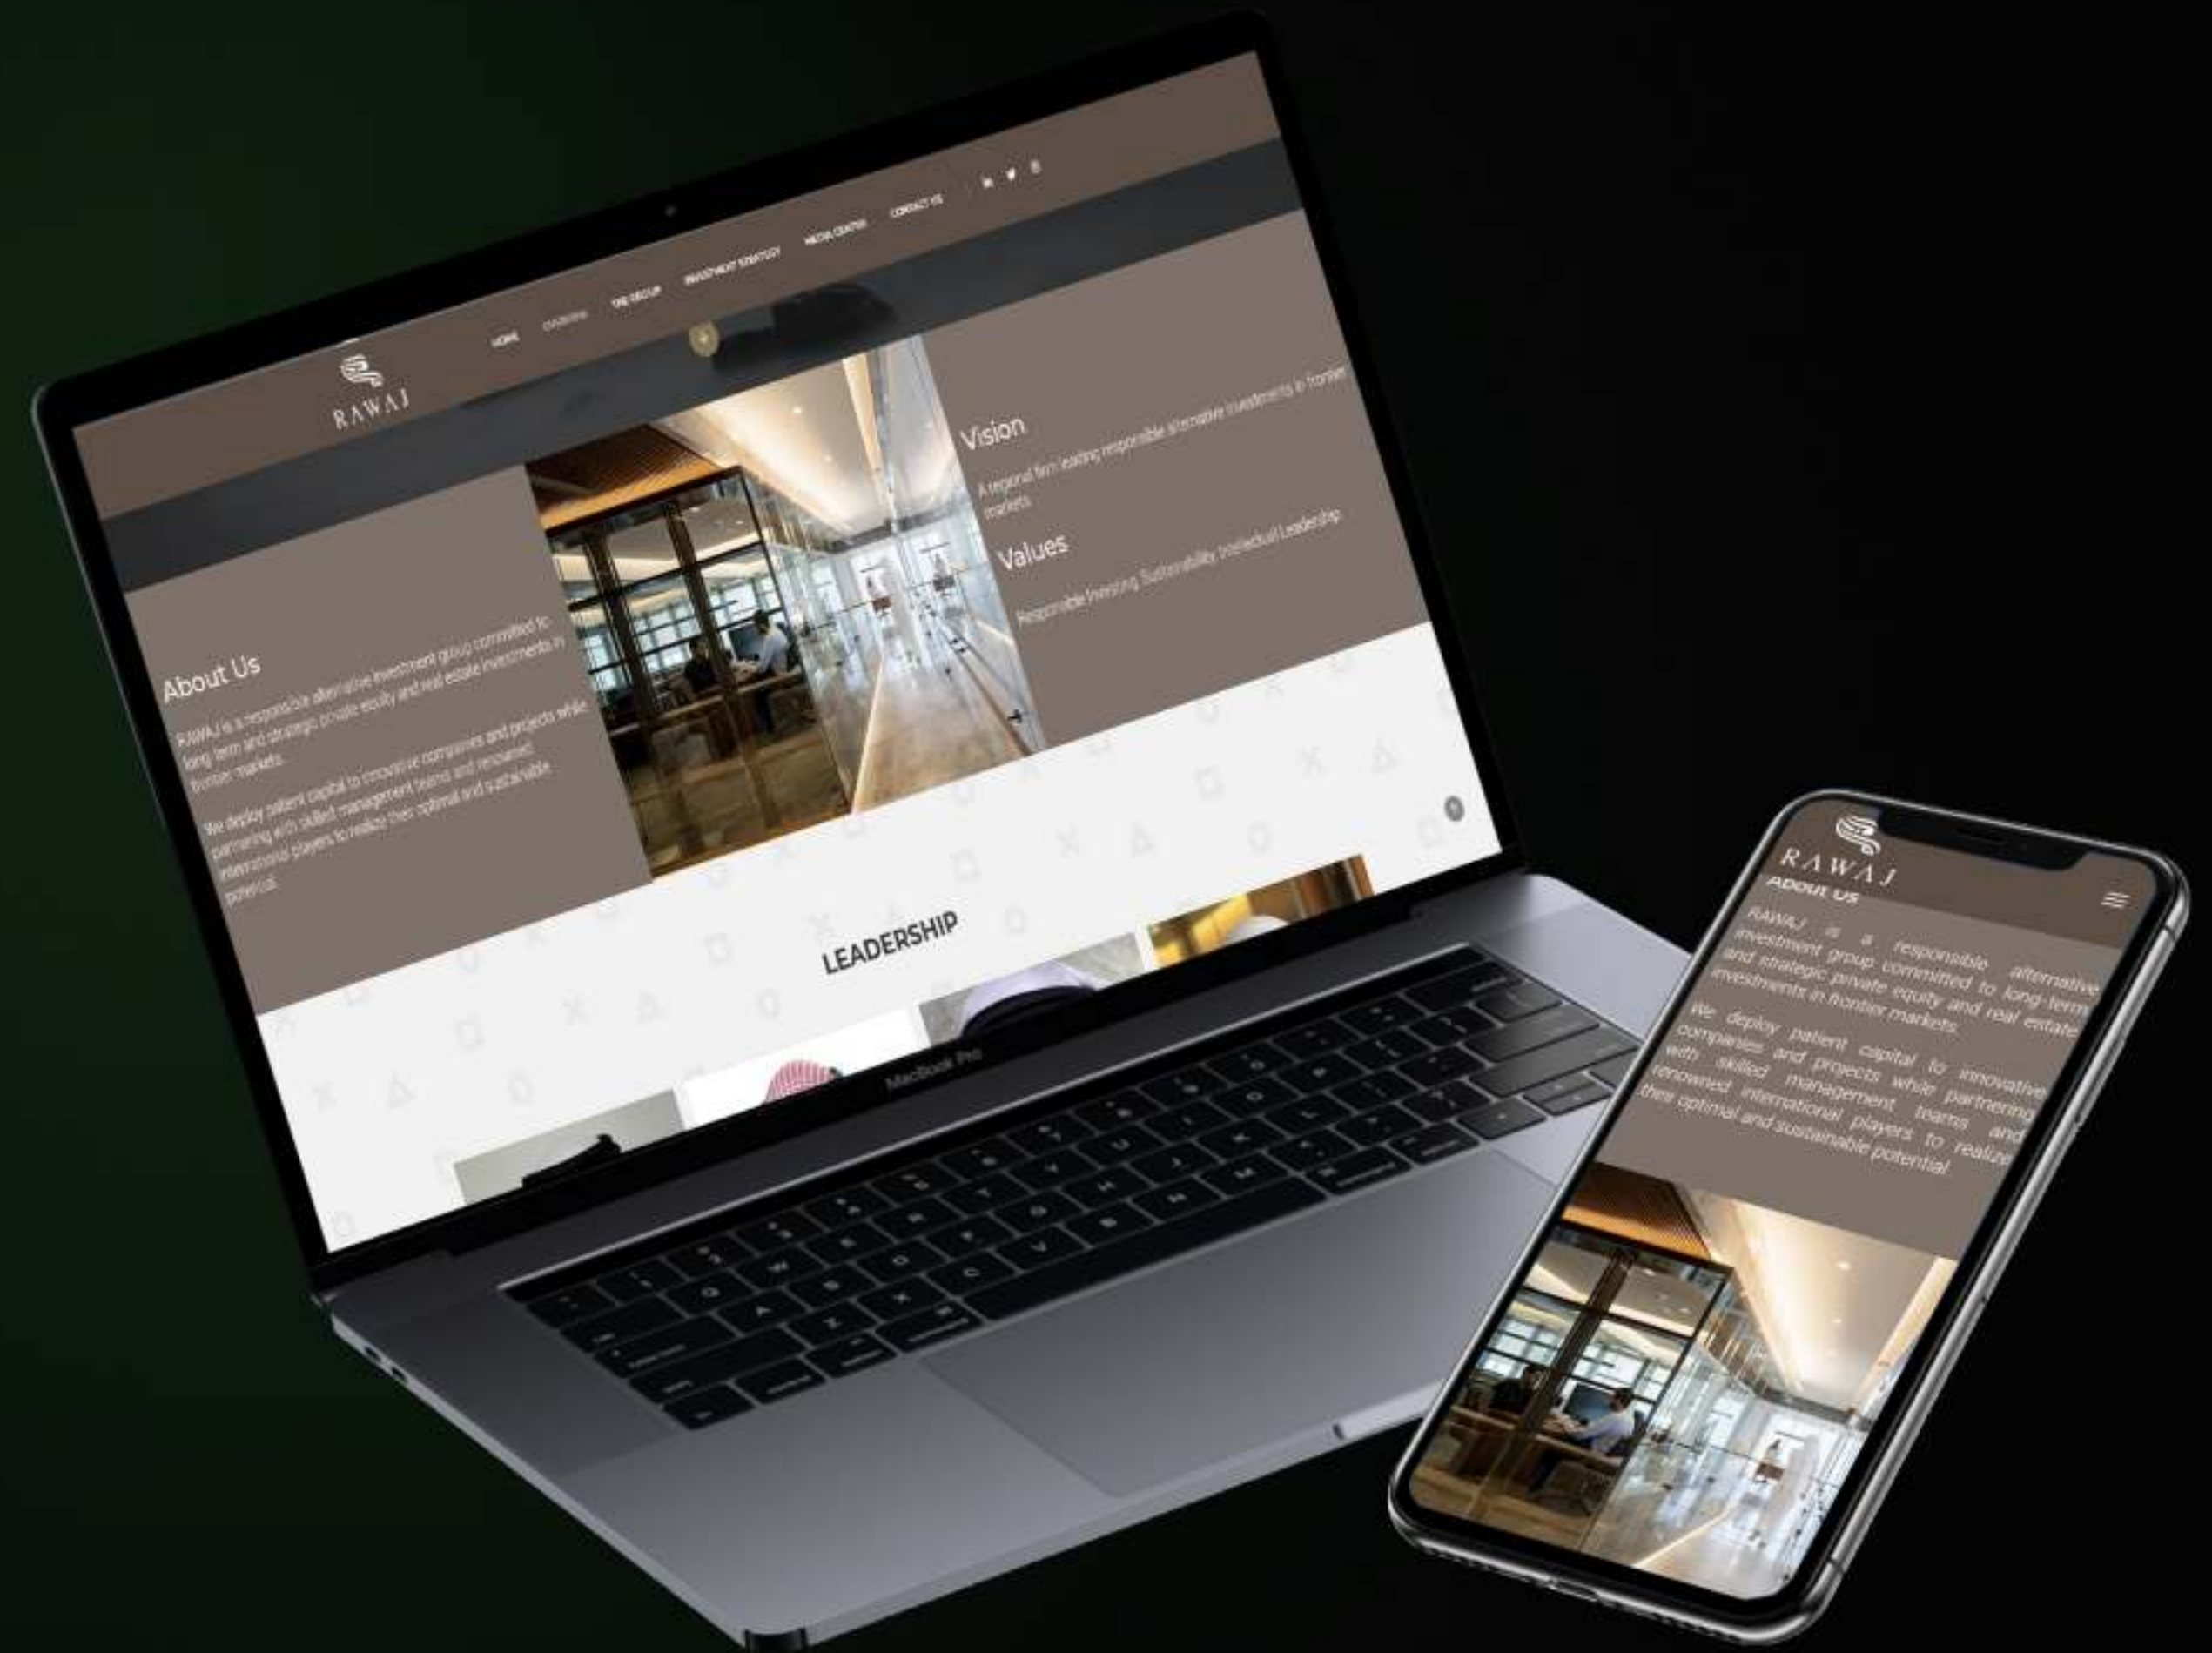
RAWAJ

HOME OVERVIEW THE GROUP INVESTMENT STRATEGY MEDIA CENTER CONTACT US

Vision

A regional firm leading responsible alternative investments in frontier markets.

Values

Responsible Investing, Sustainability, Intellectual Leadership

About Us

RAWAJ is a responsible alternative investment group committed to long-term and strategic private equity and real estate investments in frontier markets.

We deploy patient capital to innovative companies and projects while partnering with skilled management teams and renowned international players to realize their optimal and sustainable potential.

LEADERSHIP

MacBook Pro

RAWAJ

About Us

RAWAJ is a responsible alternative investment group committed to long-term and strategic private equity and real estate investments in frontier markets.

We deploy patient capital to innovative companies and projects while partnering with skilled management teams and renowned international players to realize their optimal and sustainable potential.